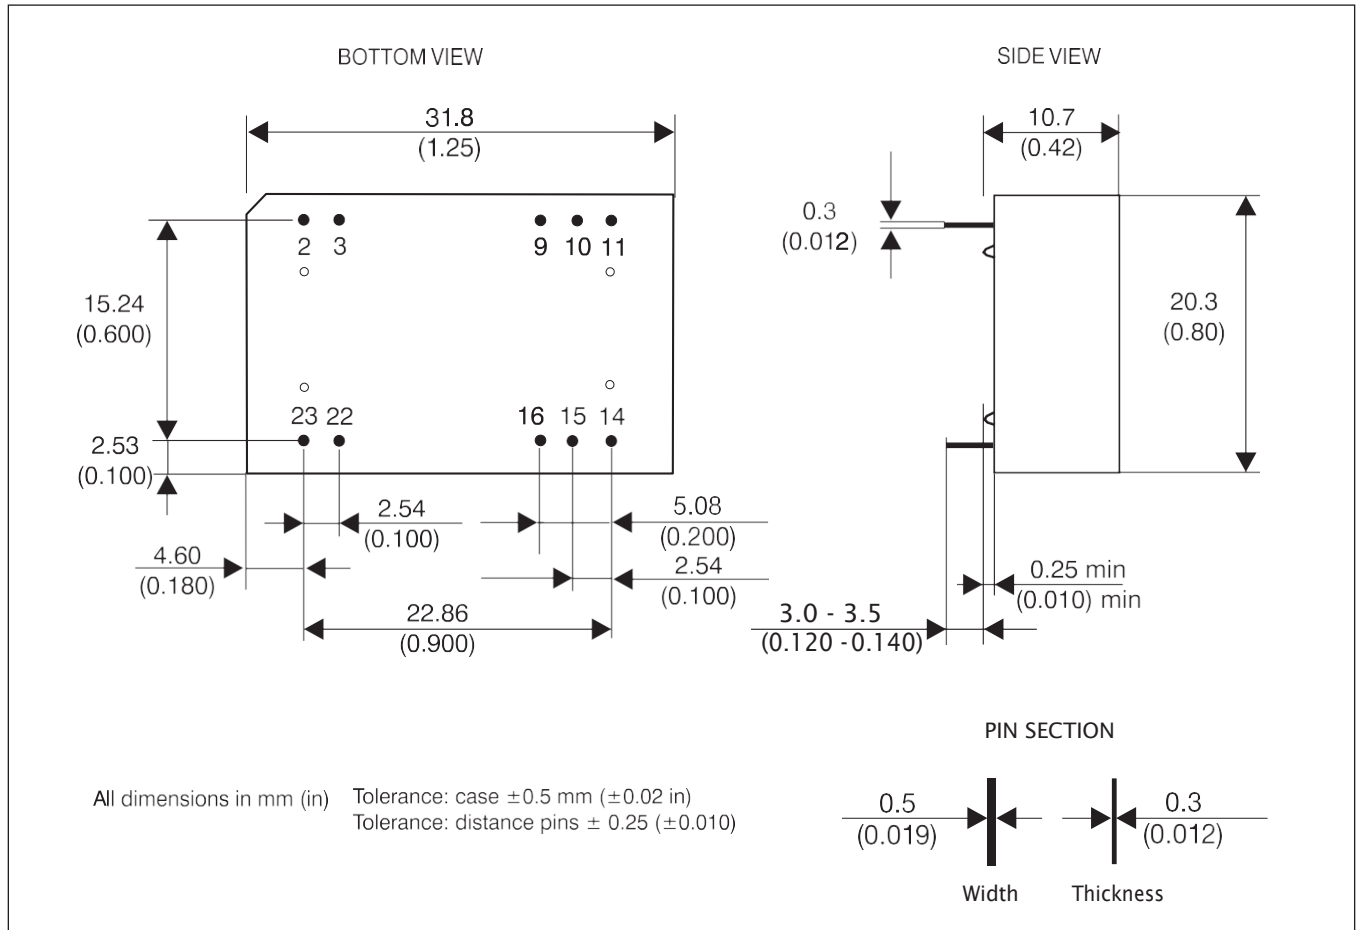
BOTTOM VIEW

31.8
(1.25)

2 3

9 10 11

15.24
(0.600)

23 22

16 15 14

2.53
(0.100)

2.54
(0.100)

5.08
(0.200)

4.60
(0.180)

2.54
(0.100)

22.86
(0.900)

SIDE VIEW

10.7
(0.42)

0.3
(0.012)

20.3
(0.80)

0.25 min
(0.010) min

3.0 - 3.5
(0.120 -0.140)

PIN SECTION

0.5
(0.019)

0.3
(0.012)

Width

Thickness

All dimensions in mm (in)

Tolerance: case $\pm0.5$ mm ($\pm0.02$ in)
Tolerance: distance pins $\pm$ 0.25 ($\pm0.010$)